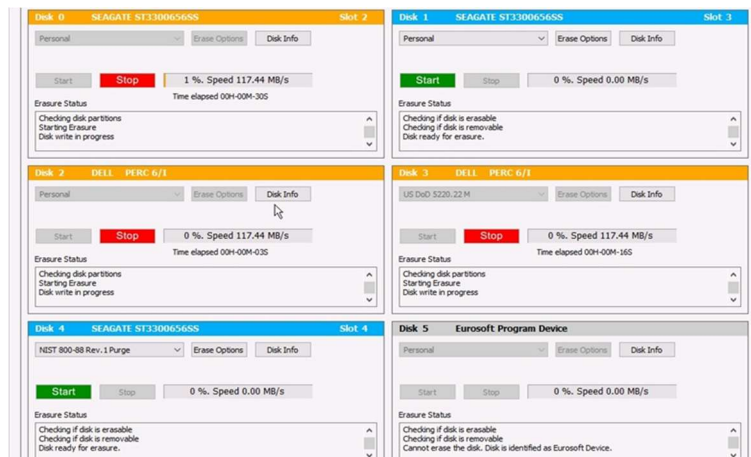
Disk 0 SEAGATE ST3300656SS Slot 2

Personal
Erase Options
Disk Info

Start
Stop
1 %. Speed 117.44 MB/s
Time elapsed 00H-00M-30S

Erasure Status
Checking disk partitions
Starting Erasure
Disk write in progress

Disk 1 SEAGATE ST3300656SS Slot 3

Personal
Erase Options
Disk Info

Start
Stop
0 %. Speed 0.00 MB/s

Erasure Status
Checking if disk is erasable
Checking if disk is removable
Disk ready for erasure.

Disk 2 DELL PERC 6/I

Personal
Erase Options
Disk Info

Start
Stop
0 %. Speed 117.44 MB/s
Time elapsed 00H-00M-03S

Erasure Status
Checking disk partitions
Starting Erasure
Disk write in progress

Disk 3 DELL PERC 6/I

US DoD 5220.22 M
Erase Options
Disk Info

Start
Stop
0 %. Speed 117.44 MB/s
Time elapsed 00H-00M-16S

Erasure Status
Checking disk partitions
Starting Erasure
Disk write in progress

Disk 4 SEAGATE ST3300656SS Slot 4

NIST 800-88 Rev.1 Purge
Erase Options
Disk Info

Start
Stop
0 %. Speed 0.00 MB/s

Erasure Status
Checking if disk is erasable
Checking if disk is removable
Disk ready for erasure.

Disk 5 Eurosoft Program Device

Personal
Erase Options
Disk Info

Start
Stop
0 %. Speed 0.00 MB/s

Erasure Status
Checking if disk is erasable
Checking if disk is removable
Cannot erase the disk. Disk is identified as Eurosoft Device.